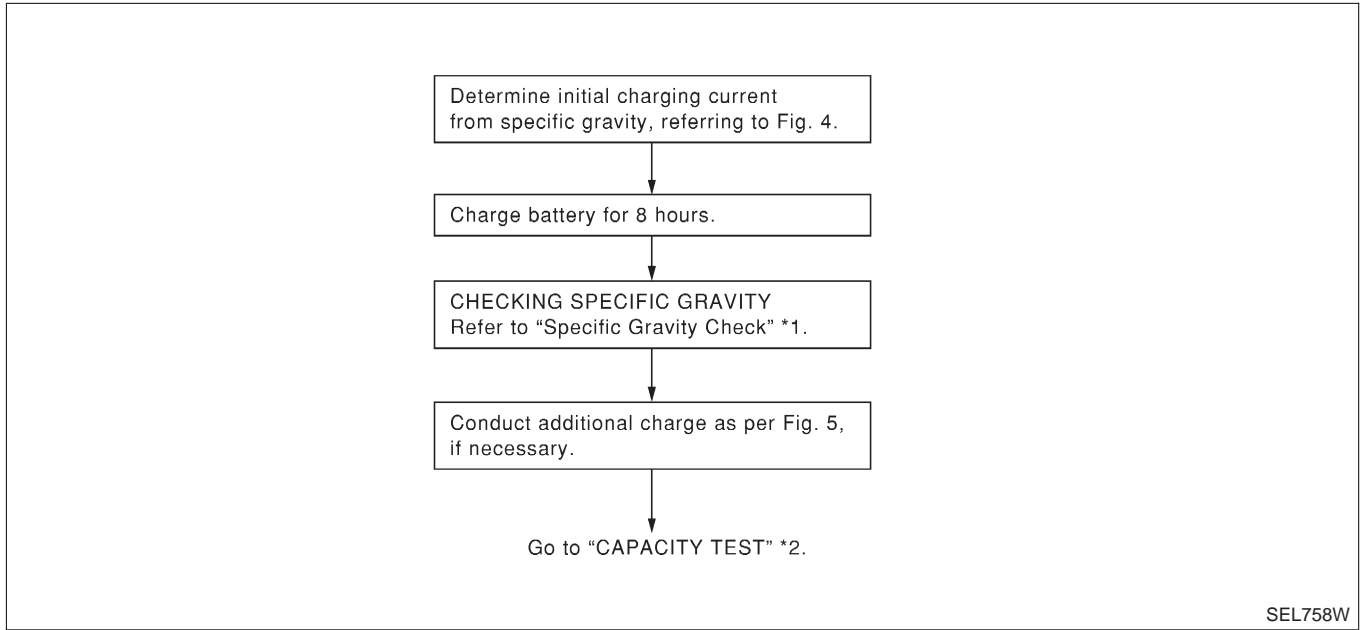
Determine initial charging current from specific gravity, referring to Fig. 4.

Charge battery for 8 hours.

CHECKING SPECIFIC GRAVITY
Refer to “Specific Gravity Check” *1.

Conduct additional charge as per Fig. 5, if necessary.

Go to “CAPACITY TEST” *2.

SEL758W